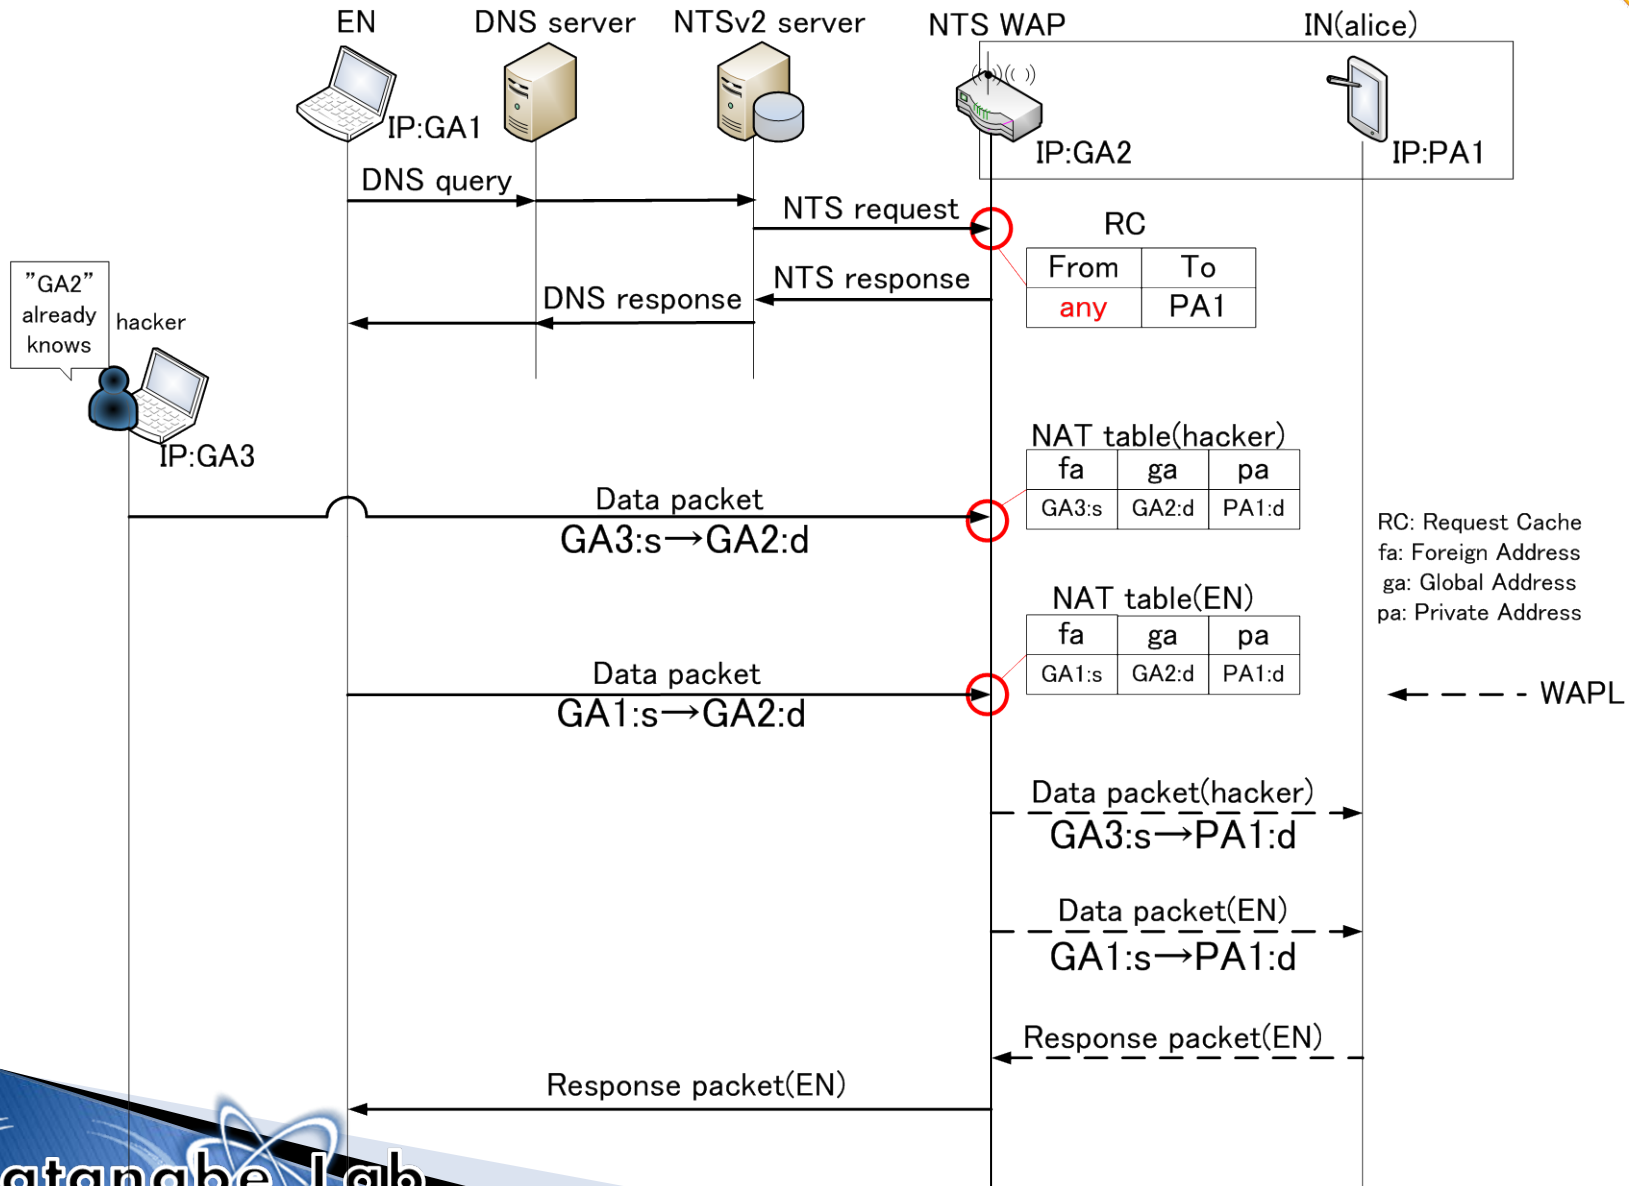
EN
DNS server
NTSv2 server
NTS WAP
IN(alice)

IP:GA1
IP:GA2
IP:PA1

DNS query
NTS request
RC

| From | To |
|---|---|
| any | PA1 |

NTS response
DNS response

"GA2" already knows
hacker
IP:GA3

NAT table(hacker)

| fa | ga | pa |
|---|---|---|
| GA3:s | GA2:d | PA1:d |

Data packet
GA3:s→GA2:d

RC: Request Cache
fa: Foreign Address
ga: Global Address
pa: Private Address

NAT table(EN)

| fa | ga | pa |
|---|---|---|
| GA1:s | GA2:d | PA1:d |

Data packet
GA1:s→GA2:d

WAPL

Data packet(hacker)
GA3:s→PA1:d

Data packet(EN)
GA1:s→PA1:d

Response packet(EN)

Response packet(EN)

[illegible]atanabe Lab